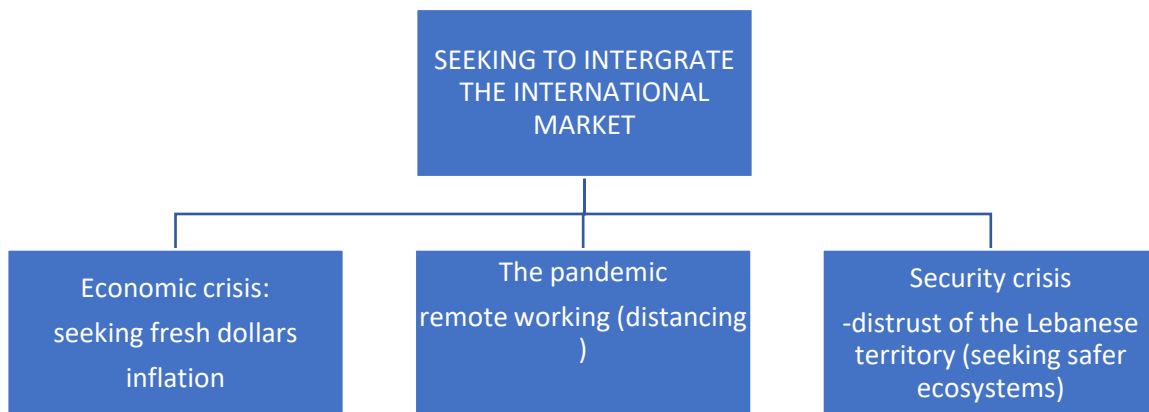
SEEKING TO INTERGRATE THE INTERNATIONAL MARKET

Economic crisis:
seeking fresh dollars
inflation

The pandemic
remote working (distancing )

Security crisis
-distrust of the Lebanese territory (seeking safer ecosystems)